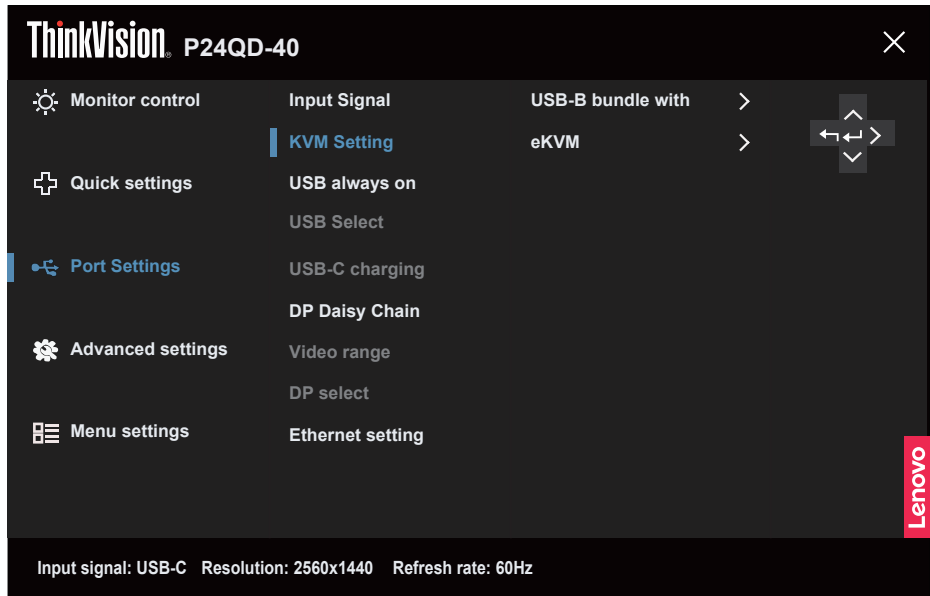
ThinkVision. P24QD-40

Monitor control
Quick settings
Port Settings
Advanced settings
Menu settings

Input Signal
KVM Setting
USB always on
USB Select
USB-C charging
DP Daisy Chain
Video range
DP select
Ethernet setting

USB-B bundle with >
eKVM >

Lenovo

Input signal: USB-C Resolution: 2560x1440 Refresh rate: 60Hz